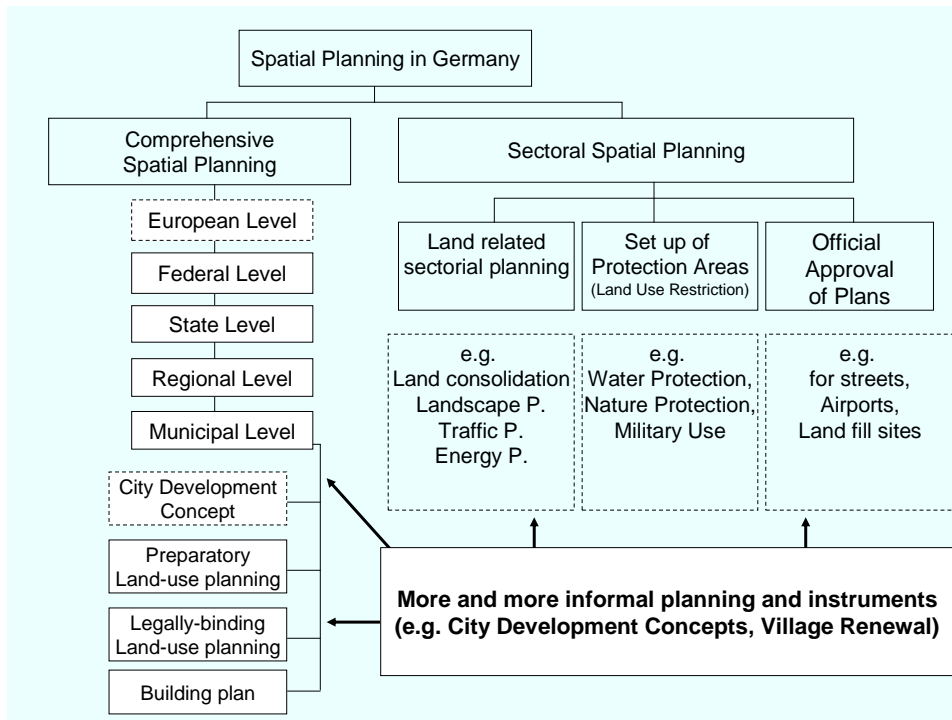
Spatial Planning in Germany

Comprehensive Spatial Planning

Sectoral Spatial Planning

European Level

Federal Level

State Level

Regional Level

Municipal Level

City Development Concept

Preparatory Land-use planning

Legally-binding Land-use planning

Building plan

Land related sectorial planning

Set up of Protection Areas (Land Use Restriction)

Official Approval of Plans

e.g. Land consolidation Landscape P. Traffic P. Energy P.

e.g. Water Protection, Nature Protection, Military Use

e.g. for streets, Airports, Land fill sites

More and more informal planning and instruments (e.g. City Development Concepts, Village Renewal)